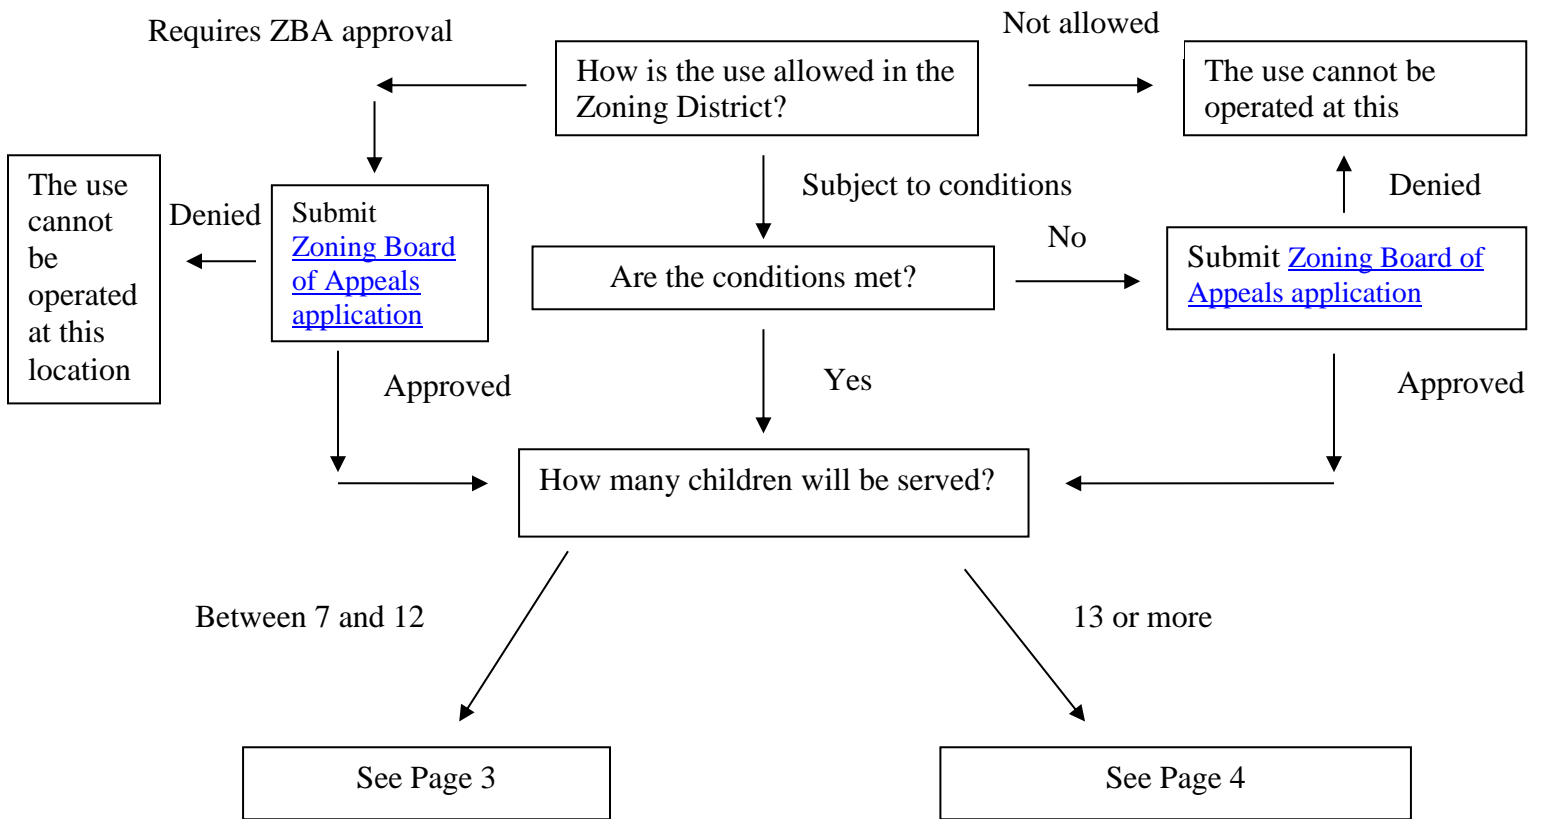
Requires ZBA approval

How is the use allowed in the Zoning District?

Not allowed

The use cannot be operated at this

The use cannot be operated at this location

Denied

Submit Zoning Board of Appeals application

Subject to conditions

Are the conditions met?

No

Submit Zoning Board of Appeals application

Denied

Approved

Yes

Approved

How many children will be served?

Between 7 and 12

13 or more

See Page 3

See Page 4